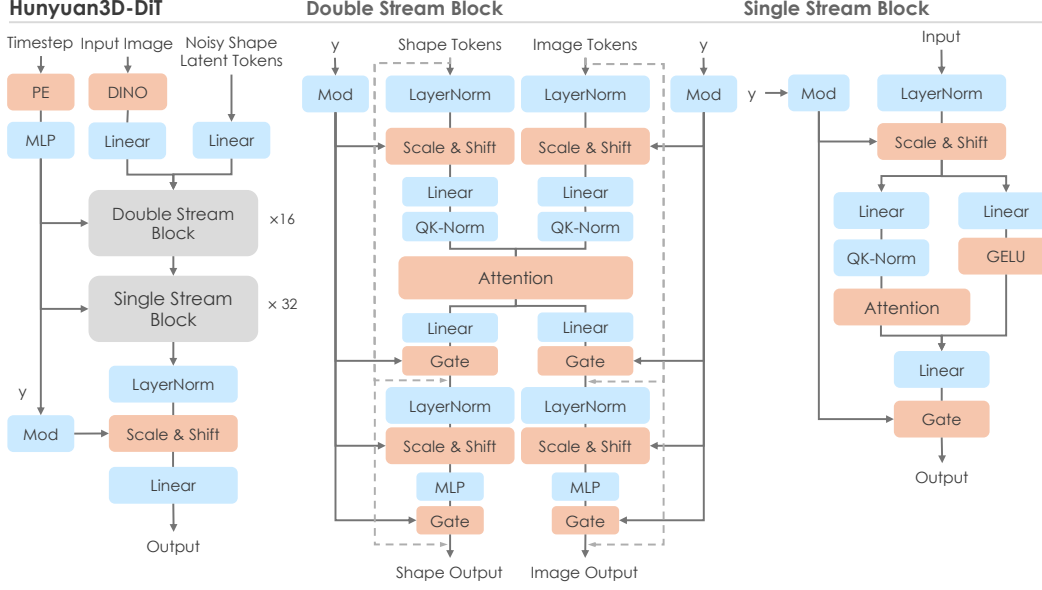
Hunyuan3D-DiT

Timestep
Input Image
Noisy Shape Latent Tokens
PE
DINO
MLP
Linear
Linear
Double Stream Block
×16
Single Stream Block
× 32
LayerNorm
y
Mod
Scale & Shift
Linear
Output

Double Stream Block

y
Shape Tokens
Image Tokens
y
Mod
LayerNorm
LayerNorm
Mod
Scale & Shift
Scale & Shift
Linear
Linear
QK-Norm
QK-Norm
Attention
Linear
Linear
Gate
Gate
LayerNorm
LayerNorm
Scale & Shift
Scale & Shift
MLP
MLP
Gate
Gate
Shape Output
Image Output

Single Stream Block

Input
y
Mod
LayerNorm
Scale & Shift
Linear
Linear
QK-Norm
GELU
Attention
Linear
Gate
Output